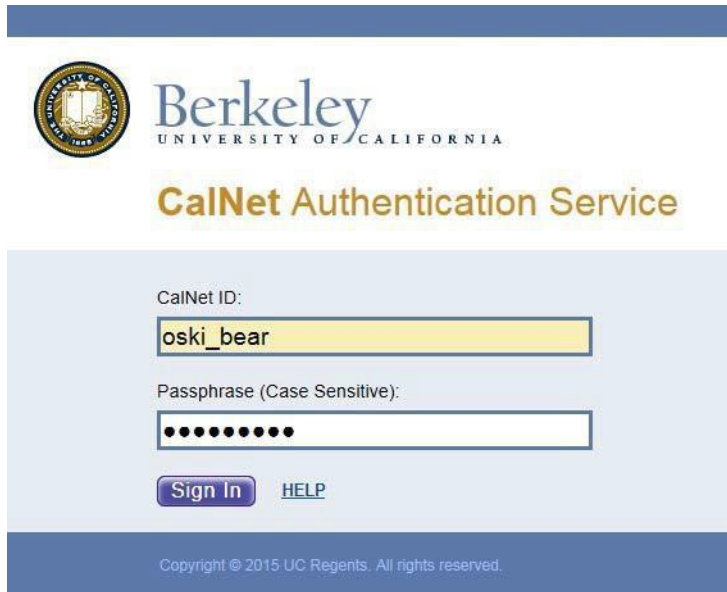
THE UNIVERSITY OF CALIFORNIA 1868

Berkeley
UNIVERSITY OF CALIFORNIA

CalNet Authentication Service

CalNet ID:

oski_bear

Passphrase (Case Sensitive):

••••••••••

Sign In HELP

Copyright © 2015 UC Regents. All rights reserved.